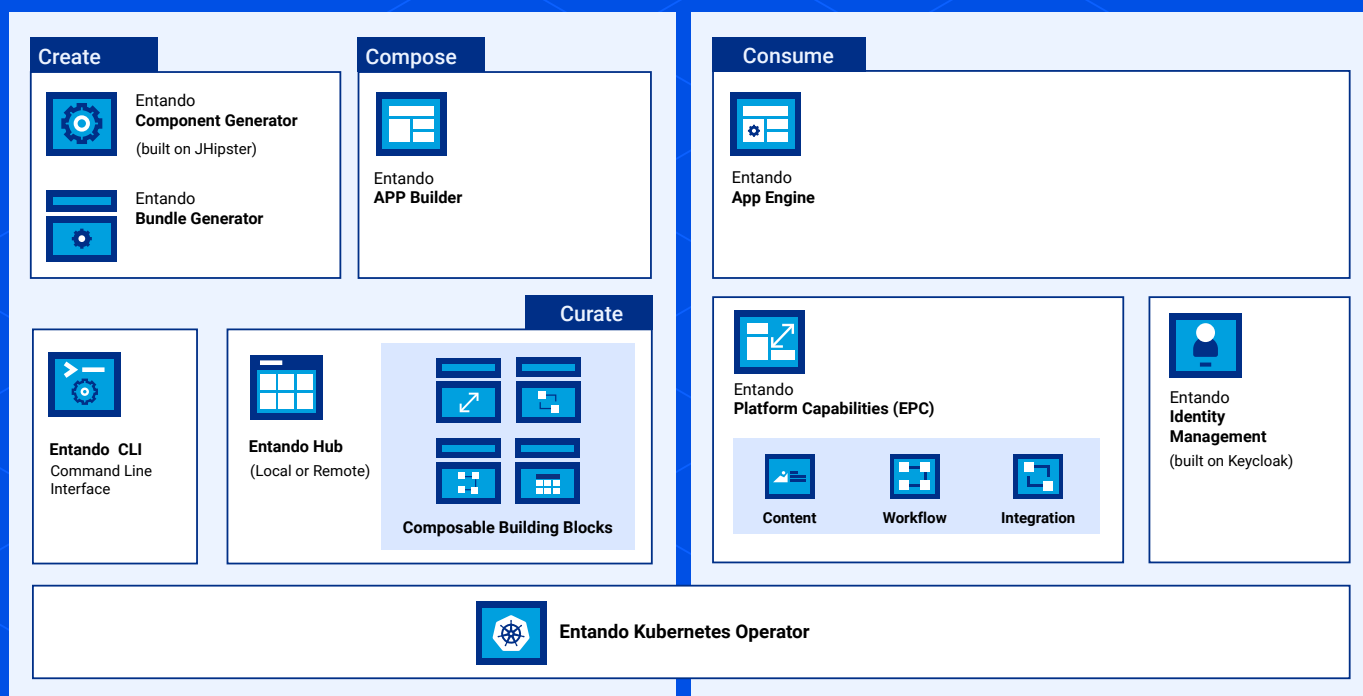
Create

Entando
**Component Generator**
(built on JHipster)

Entando
**Bundle Generator**

Compose

Entando
**APP Builder**

Consume

Entando
**App Engine**

Curate

**Entando CLI**
Command Line Interface

**Entando Hub**
(Local or Remote)

**Composable Building Blocks**

Entando
**Platform Capabilities (EPC)**

**Content**

**Workflow**

**Integration**

Entando
**Identity Management**
(built on Keycloak)

**Entando Kubernetes Operator**